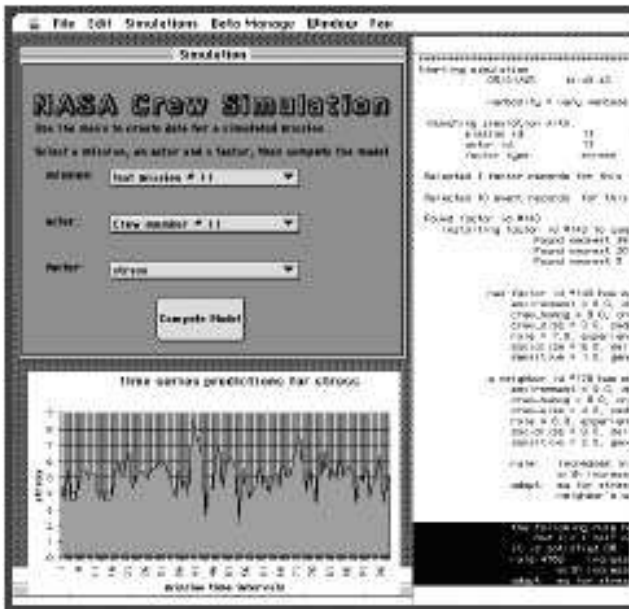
File Edit Simulations Data Manage Window Fan

Simulation

NASA Crew Simulation

Use the menu to create data for a simulated mission

Select a mission, an actor and a factor, then compute the model

mission: Test mission # 11

actor: Crew member # 11

factor: stress

Compute Model

Time series predictions for stress

stress

mission time intervals

Starting simulation
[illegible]

verbosity = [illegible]

Tracking simulation with:
mission id: 11
actor id: 11
factor type: stress

Selected 1 factor records for this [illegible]

Selected 10 event records for this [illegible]

Found factor id #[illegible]
Initiating factor id #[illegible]
Found element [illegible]
Found element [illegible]
Found element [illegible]

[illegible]

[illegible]